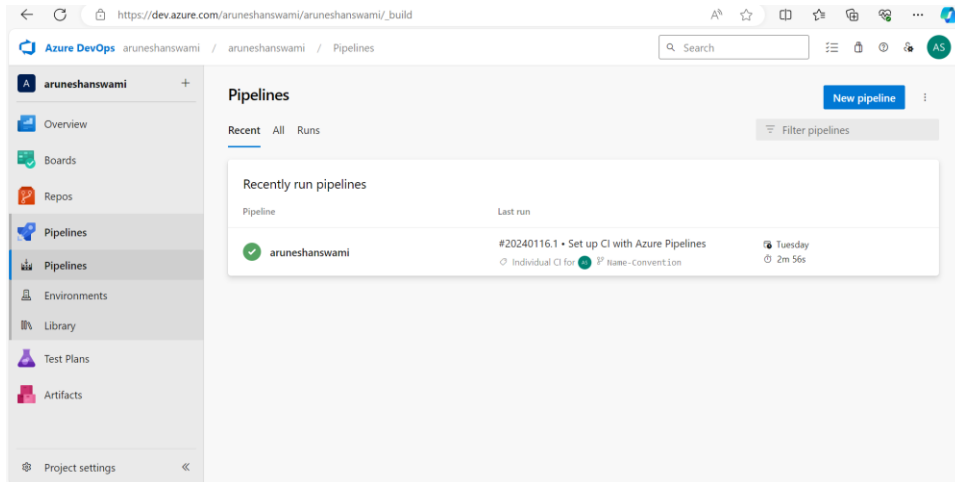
https://dev.azure.com/aruneshanswami/aruneshanswami/_build

Azure DevOps aruneshanswami / aruneshanswami / Pipelines

Search

AS

A aruneshanswami +

Overview

Boards

Repos

Pipelines

Pipelines

Environments

Library

Test Plans

Artifacts

Project settings «

Pipelines

New pipeline

Recent All Runs

Filter pipelines

Recently run pipelines

| Pipeline | Last run | |
|---|---|---|
| aruneshanswami | #20240116.1 • Set up CI with Azure Pipelines<br>Individual CI for AS Name-Convention | Tuesday<br>2m 56s |